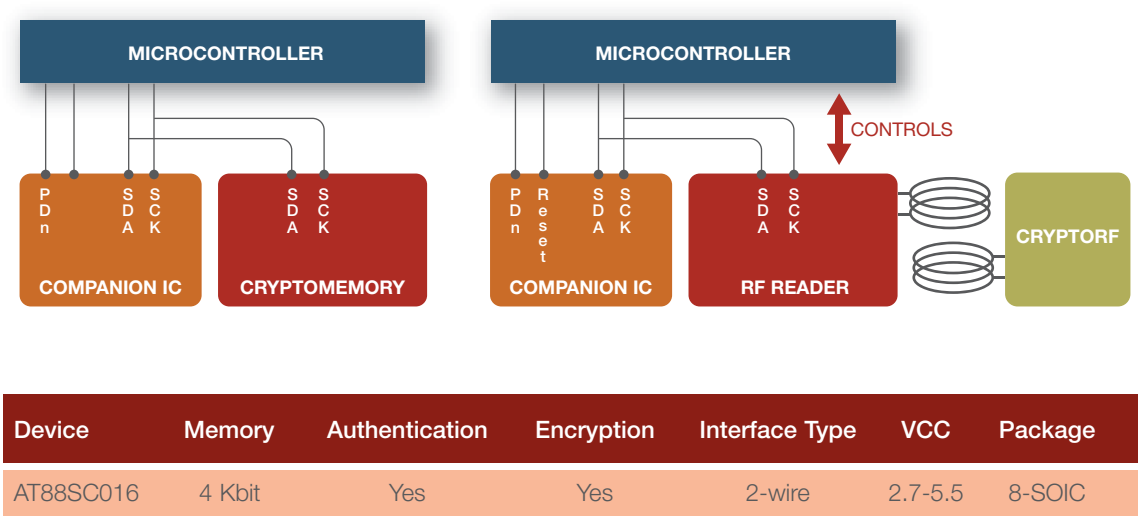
MICROCONTROLLER

PDn SDA SCK
COMPANION IC

SDA SCK
CRYPTOMEMORY

MICROCONTROLLER

CONTROLS

PDn Reset SDA SCK
COMPANION IC

SDA SCK
RF READER

CRYPTORF

| Device | Memory | Authentication | Encryption | Interface Type | VCC | Package |
|---|---|---|---|---|---|---|
| AT88SC016 | 4 Kbit | Yes | Yes | 2-wire | 2.7-5.5 | 8-SOIC |